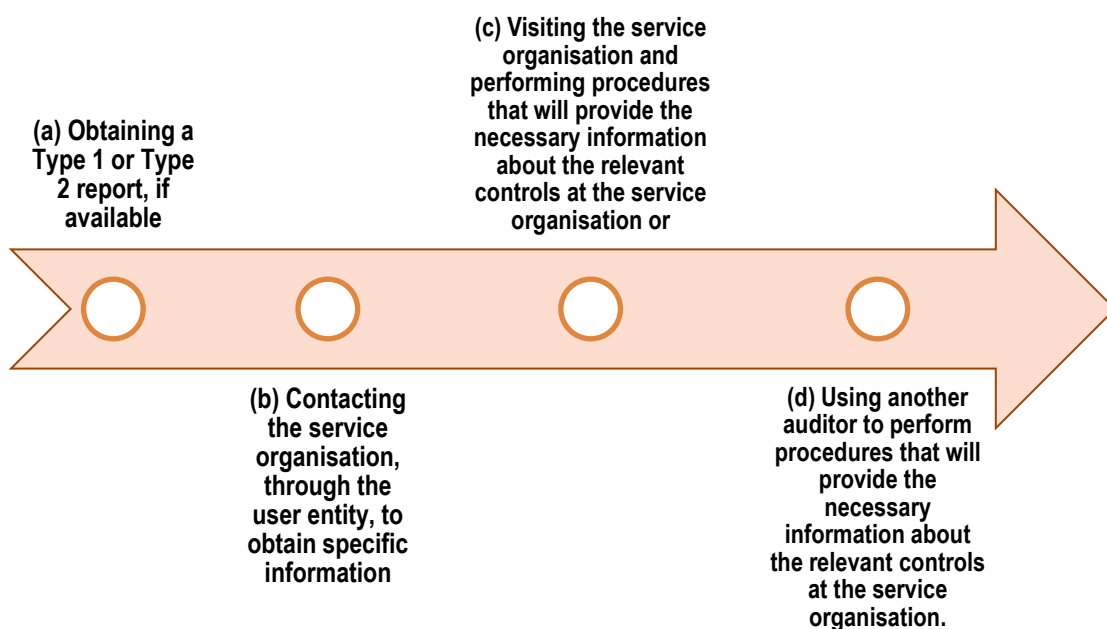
(a) Obtaining a Type 1 or Type 2 report, if available

(b) Contacting the service organisation, through the user entity, to obtain specific information

(c) Visiting the service organisation and performing procedures that will provide the necessary information about the relevant controls at the service organisation or

(d) Using another auditor to perform procedures that will provide the necessary information about the relevant controls at the service organisation.